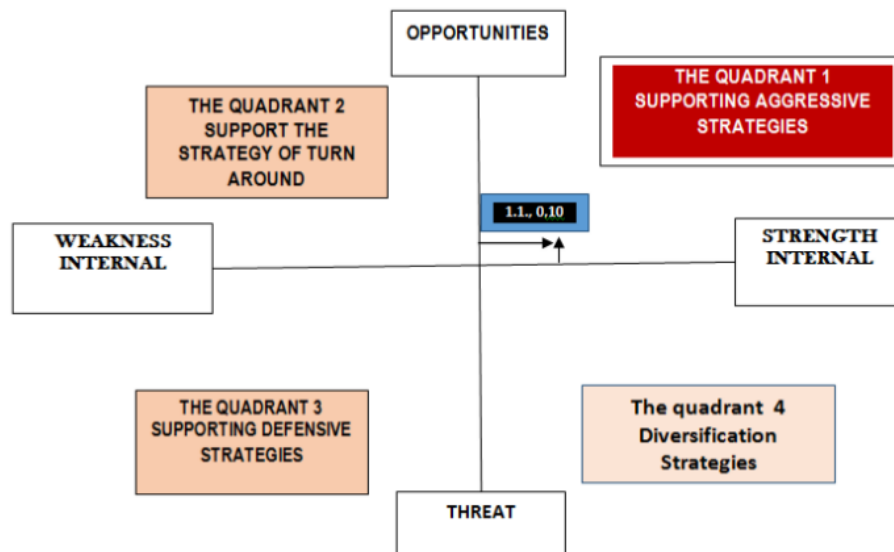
OPPORTUNITIES

THE QUADRANT 2 SUPPORT THE STRATEGY OF TURN AROUND

THE QUADRANT 1 SUPPORTING AGGRESSIVE STRATEGIES

1.1., 0,10

WEAKNESS INTERNAL

STRENGTH INTERNAL

THE QUADRANT 3 SUPPORTING DEFENSIVE STRATEGIES

The quadrant 4 Diversification Strategies

THREAT